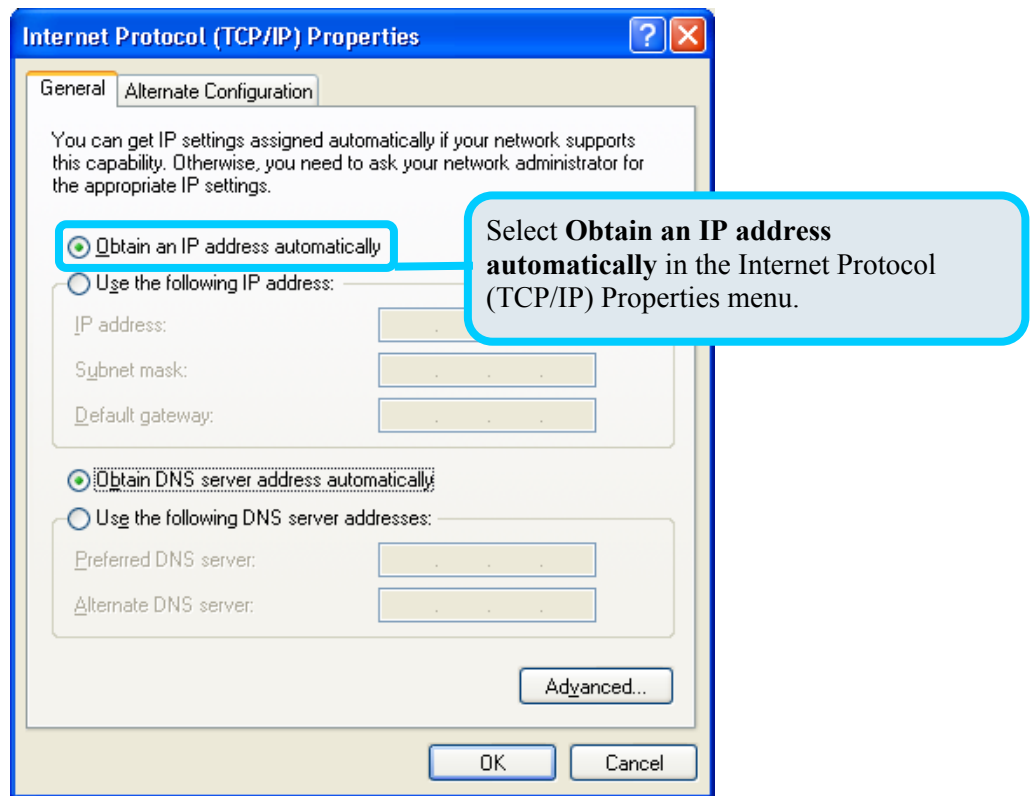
Internet Protocol (TCP/IP) Properties

?

General

Alternate Configuration

You can get IP settings assigned automatically if your network supports this capability. Otherwise, you need to ask your network administrator for the appropriate IP settings.

Obtain an IP address automatically

Use the following IP address:

IP address:

Subnet mask:

Default gateway:

Obtain DNS server address automatically

Use the following DNS server addresses:

Preferred DNS server:

Alternate DNS server:

Advanced...

OK

Cancel

Select **Obtain an IP address automatically** in the Internet Protocol (TCP/IP) Properties menu.